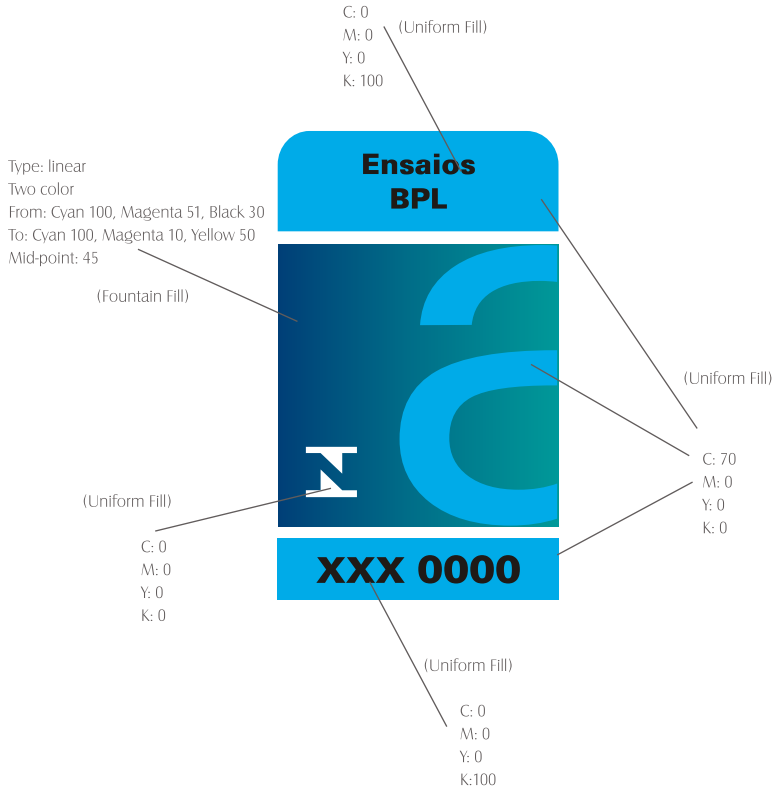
C: 0
M: 0
Y: 0
K: 100

(Uniform Fill)

Type: linear
Two color
From: Cyan 100, Magenta 51, Black 30
To: Cyan 100, Magenta 10, Yellow 50
Mid-point: 45

(Fountain Fill)

Ensaios
BPL

(Uniform Fill)

C: 70
M: 0
Y: 0
K: 0

(Uniform Fill)

C: 0
M: 0
Y: 0
K: 0

XXX 0000

(Uniform Fill)

C: 0
M: 0
Y: 0
K:100